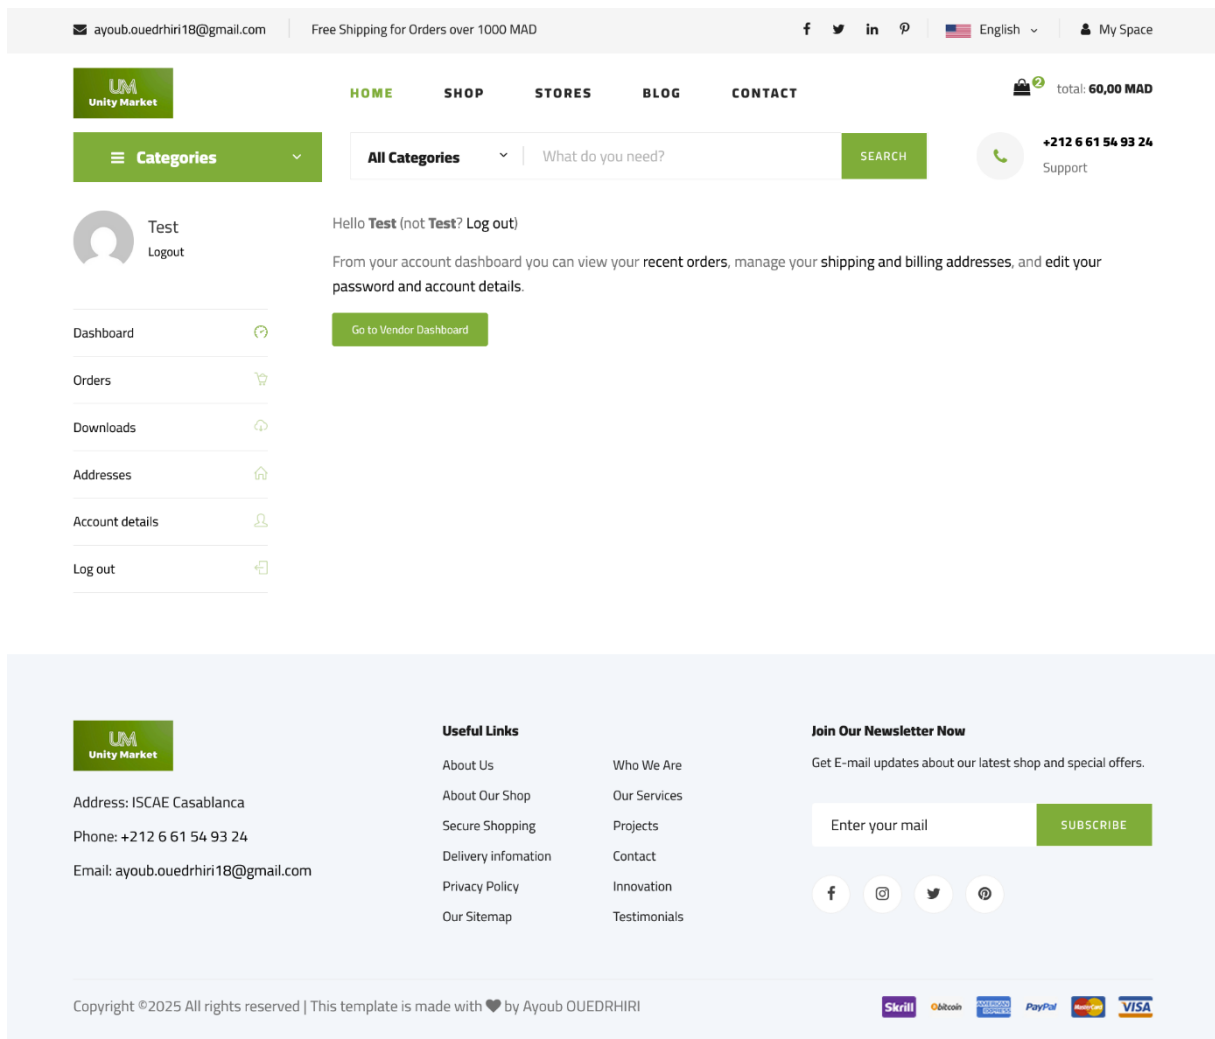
ayoub.ouedrhiri18@gmail.com
Free Shipping for Orders over 1000 MAD
English
My Space

UM
Unity Market

HOME
SHOP
STORES
BLOG
CONTACT

2
total: 60,00 MAD

Categories
All Categories
What do you need?
SEARCH
+212 6 61 54 93 24
Support

Test
Logout

Dashboard
Orders
Downloads
Addresses
Account details
Log out

Hello Test (not Test? Log out)

From your account dashboard you can view your recent orders, manage your shipping and billing addresses, and edit your password and account details.

Go to Vendor Dashboard

UM
Unity Market

Address: ISCAE Casablanca

Phone: +212 6 61 54 93 24

Email: ayoub.ouedrhiri18@gmail.com

Useful Links

About Us
About Our Shop
Secure Shopping
Delivery infomation
Privacy Policy
Our Sitemap

Who We Are
Our Services
Projects
Contact
Innovation
Testimonials

Join Our Newsletter Now

Get E-mail updates about our latest shop and special offers.

Enter your mail
SUBSCRIBE

Copyright ©2025 All rights reserved | This template is made with by Ayoub OUEDRHIRI

Skrill
bitcoin
AMERICAN EXPRESS
PayPal
MasterCard
VISA